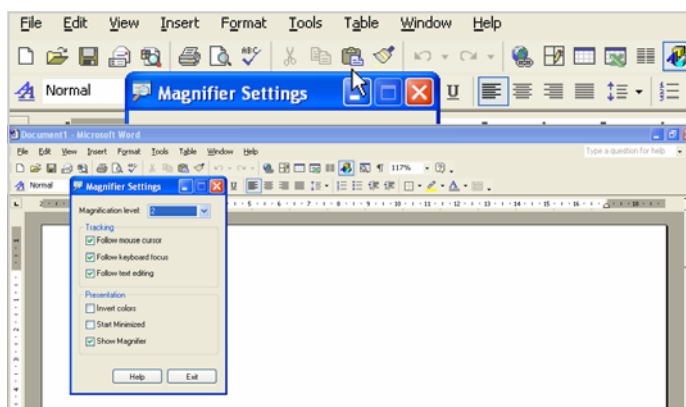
File Edit View Insert Format Tools Table Window Help

Normal

Magnifier Settings

Document1 - Microsoft Word

File Edit View Insert Format Tools Table Window Help

Type a question for help

117%

Normal

Magnifier Settings

Magnification level: 2

Tracking

Follow mouse cursor

Follow keyboard focus

Follow text editing

Presentation

Invert colors

Start Minimized

Show Magnifier

Help Exit